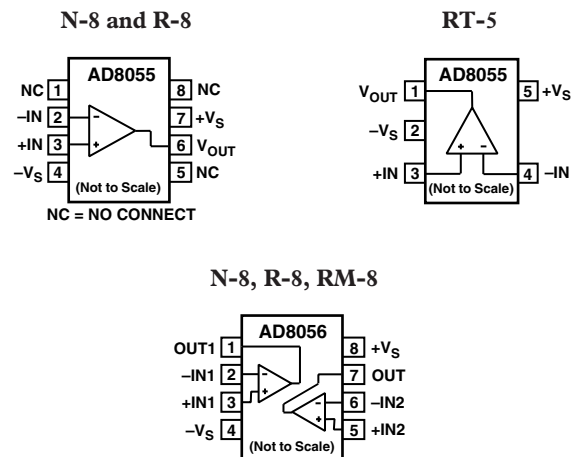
N-8 and R-8

AD8055

NC 1
–IN 2
+IN 3
$-V_S$ 4
8 NC
7 $+V_S$
6 $V_{OUT}$
5 NC
(Not to Scale)

NC = NO CONNECT

RT-5

AD8055

$V_{OUT}$ 1
$-V_S$ 2
+IN 3
5 $+V_S$
4 –IN
(Not to Scale)

N-8, R-8, RM-8

AD8056

OUT1 1
–IN1 2
+IN1 3
$-V_S$ 4
8 $+V_S$
7 OUT
6 –IN2
5 +IN2
(Not to Scale)